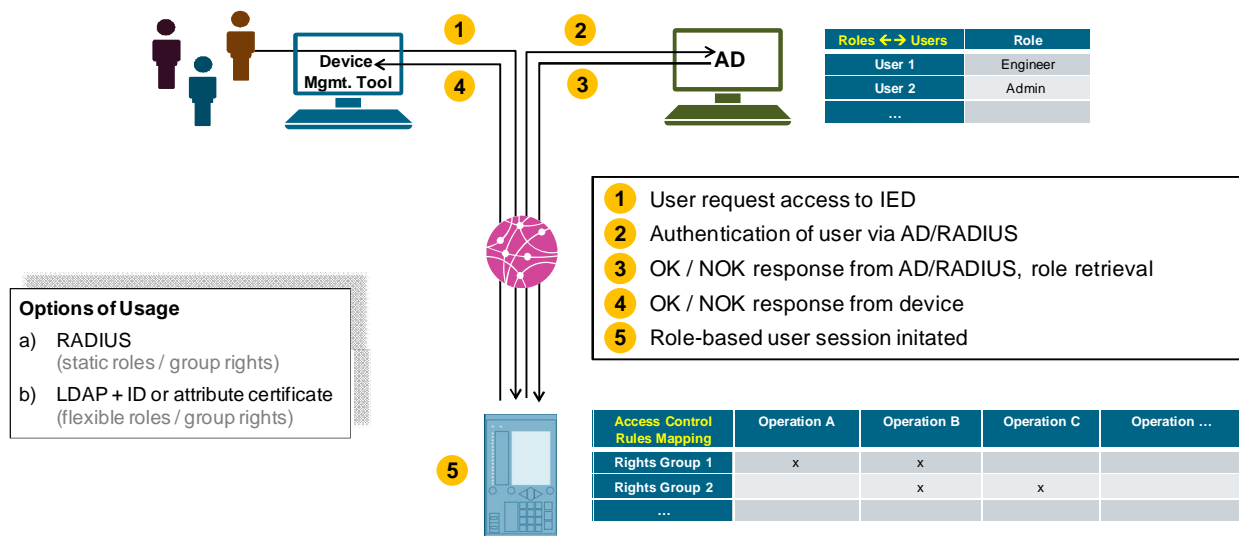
1

2

Device Mgmt. Tool

AD

4

3

| Roles ←→ Users | Role |
|---|---|
| User 1 | Engineer |
| User 2 | Admin |
| ... | |

1 User request access to IED
2 Authentication of user via AD/RADIUS
3 OK / NOK response from AD/RADIUS, role retrieval
4 OK / NOK response from device
5 Role-based user session initated

Options of Usage
a) RADIUS
(static roles / group rights)
b) LDAP + ID or attribute certificate
(flexible roles / group rights)

5

| Access Control Rules Mapping | Operation A | Operation B | Operation C | Operation ... |
|---|---|---|---|---|
| Rights Group 1 | x | x | | |
| Rights Group 2 | | x | x | |
| ... | | | | |